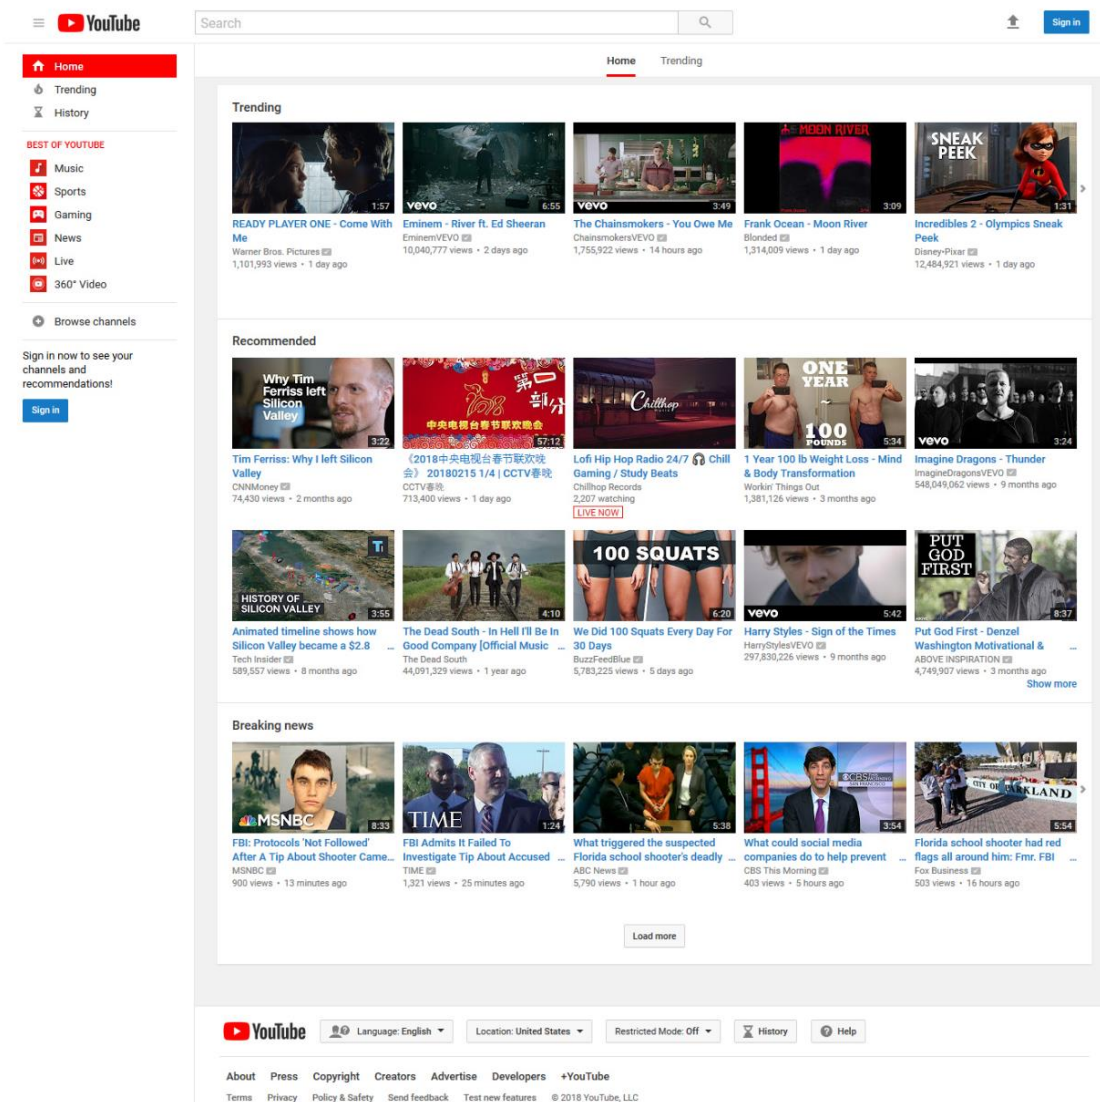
YouTube

Search

Sign in

Home
Trending
History

BEST OF YOUTUBE
Music
Sports
Gaming
News
Live
360° Video

Browse channels

Sign in now to see your channels and recommendations!

Sign in

Home   Trending

Trending

1:57
READY PLAYER ONE - Come With Me
Warner Bros. Pictures
1,101,993 views • 1 day ago

vevo 6:55
Eminem - River ft. Ed Sheeran
EminemVEVO
10,040,777 views • 2 days ago

vevo 3:49
The Chainsmokers - You Owe Me
ChainsmokersVEVO
1,755,922 views • 14 hours ago

MOON RIVER 3:09
Frank Ocean - Moon River
Blonded
1,314,009 views • 1 day ago

SNEAK PEEK 1:31
Incredibles 2 - Olympics Sneak Peek
Disney•Pixar
12,484,921 views • 1 day ago

Recommended

Why Tim Ferriss left Silicon Valley 3:22
Tim Ferriss: Why I left Silicon Valley
CNNMoney
74,430 views • 2 months ago

中央电视台春节联欢晚会 57:12
《2018中央电视台春节联欢晚会》 20180215 1/4 | CCTV春晚
CCTV春晚
713,400 views • 1 day ago

Chillhop
Lofi Hip Hop Radio 24/7 🎧 Chill Gaming / Study Beats
Chillhop Records
2,207 watching
LIVE NOW

ONE YEAR 100 POUNDS 5:34
1 Year 100 lb Weight Loss - Mind & Body Transformation
Workin' Things Out
1,381,126 views • 3 months ago

vevo 3:24
Imagine Dragons - Thunder
ImagineDragonsVEVO
548,049,062 views • 9 months ago

HISTORY OF SILICON VALLEY 3:55
Animated timeline shows how Silicon Valley became a $2.8 ...
Tech Insider
589,557 views • 8 months ago

4:10
The Dead South - In Hell I'll Be In Good Company [Official Music ...
The Dead South
44,091,329 views • 1 year ago

100 SQUATS 6:20
We Did 100 Squats Every Day For 30 Days
BuzzFeedBlue
5,783,225 views • 5 days ago

vevo 5:42
Harry Styles - Sign of the Times
HarryStylesVEVO
297,830,226 views • 9 months ago

PUT GOD FIRST 8:37
Put God First - Denzel Washington Motivational & ...
ABOVE INSPIRATION
4,749,907 views • 3 months ago

Show more

Breaking news

MSNBC 8:33
FBI: Protocols 'Not Followed' After A Tip About Shooter Came...
MSNBC
900 views • 13 minutes ago

TIME 1:24
FBI Admits It Failed To Investigate Tip About Accused ...
TIME
1,321 views • 25 minutes ago

5:38
What triggered the suspected Florida school shooter's deadly ...
ABC News
5,790 views • 1 hour ago

CBS 3:54
What could social media companies do to help prevent ...
CBS This Morning
403 views • 5 hours ago

CITY OF PARKLAND 5:54
Florida school shooter had red flags all around him: Fmr. FBI ...
Fox Business
503 views • 16 hours ago

Load more

YouTube
Language: English
Location: United States
Restricted Mode: Off
History
Help

About Press Copyright Creators Advertise Developers +YouTube

Terms Privacy Policy & Safety Send feedback Test new features © 2018 YouTube, LLC